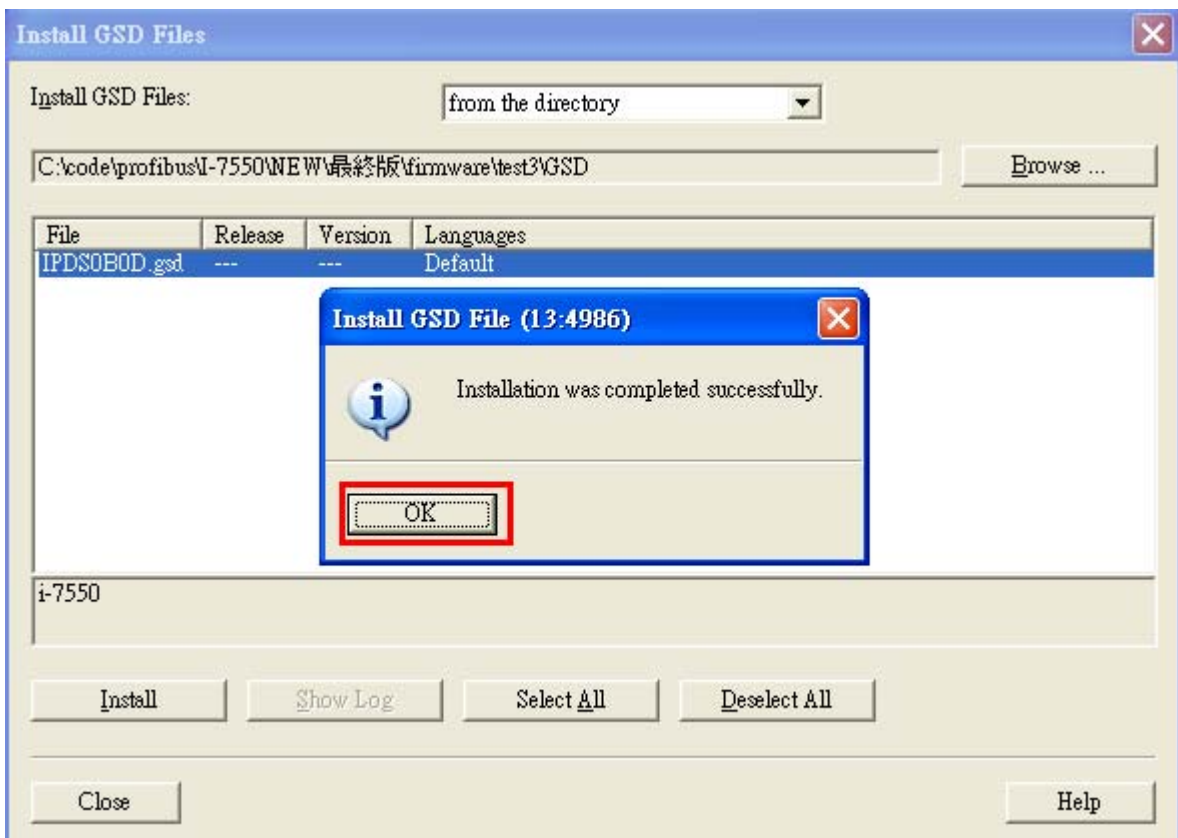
Install GSD Files

Install GSD Files:

from the directory

C:\code\profibus\I-7550\NEW\最終版\firmware\test3\GSD

Browse ...

| File | Release | Version | Languages |
|---|---|---|---|
| IPDS0B0D.gsd | --- | --- | Default |

Install GSD File (13:4986)

Installation was completed successfully.

OK

i-7550

Install

Show Log

Select All

Deselect All

Close

Help